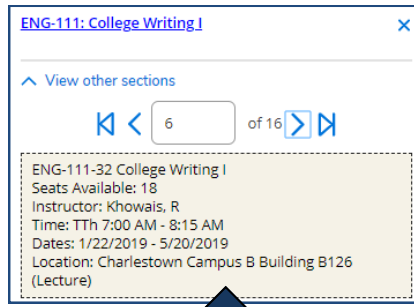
ENG-111: College Writing I
×
View other sections
6
of 16
ENG-111-32 College Writing I
Seats Available: 18
Instructor: Khowais, R
Time: TTh 7:00 AM - 8:15 AM
Dates: 1/22/2019 - 5/20/2019
Location: Charlestown Campus B Building B126 (Lecture)